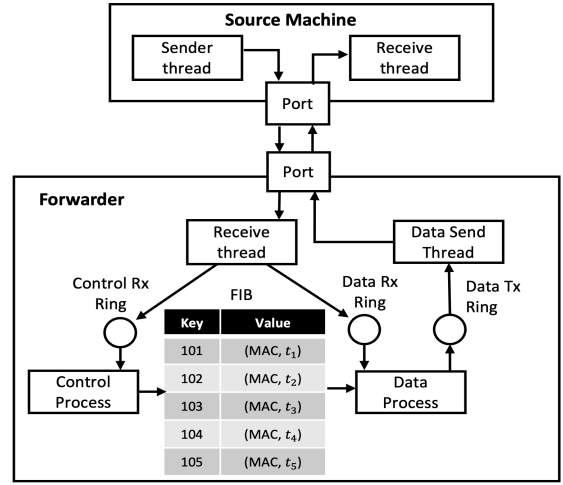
Source Machine

Sender thread

Receive thread

Port

Port

Forwarder

Receive thread

Data Send Thread

Control Rx Ring

FIB

Data Rx Ring

Data Tx Ring

| Key | Value |
|---|---|
| 101 | (MAC, $t_1$) |
| 102 | (MAC, $t_2$) |
| 103 | (MAC, $t_3$) |
| 104 | (MAC, $t_4$) |
| 105 | (MAC, $t_5$) |

Control Process

Data Process